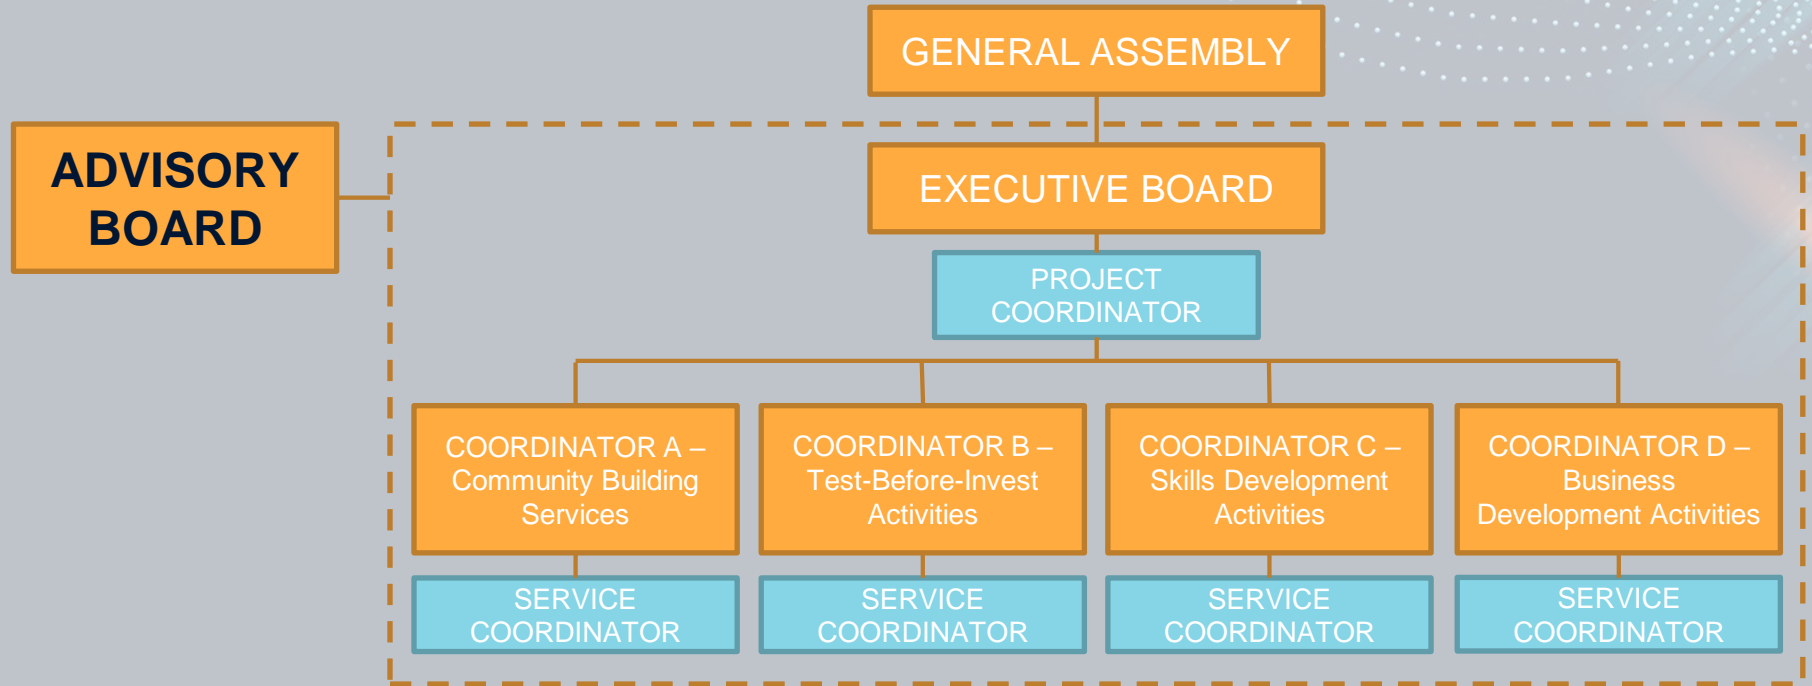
GENERAL ASSEMBLY

ADVISORY BOARD

EXECUTIVE BOARD

PROJECT COORDINATOR

COORDINATOR A – Community Building Services

COORDINATOR B – Test-Before-Invest Activities

COORDINATOR C – Skills Development Activities

COORDINATOR D – Business Development Activities

SERVICE COORDINATOR

SERVICE COORDINATOR

SERVICE COORDINATOR

SERVICE COORDINATOR